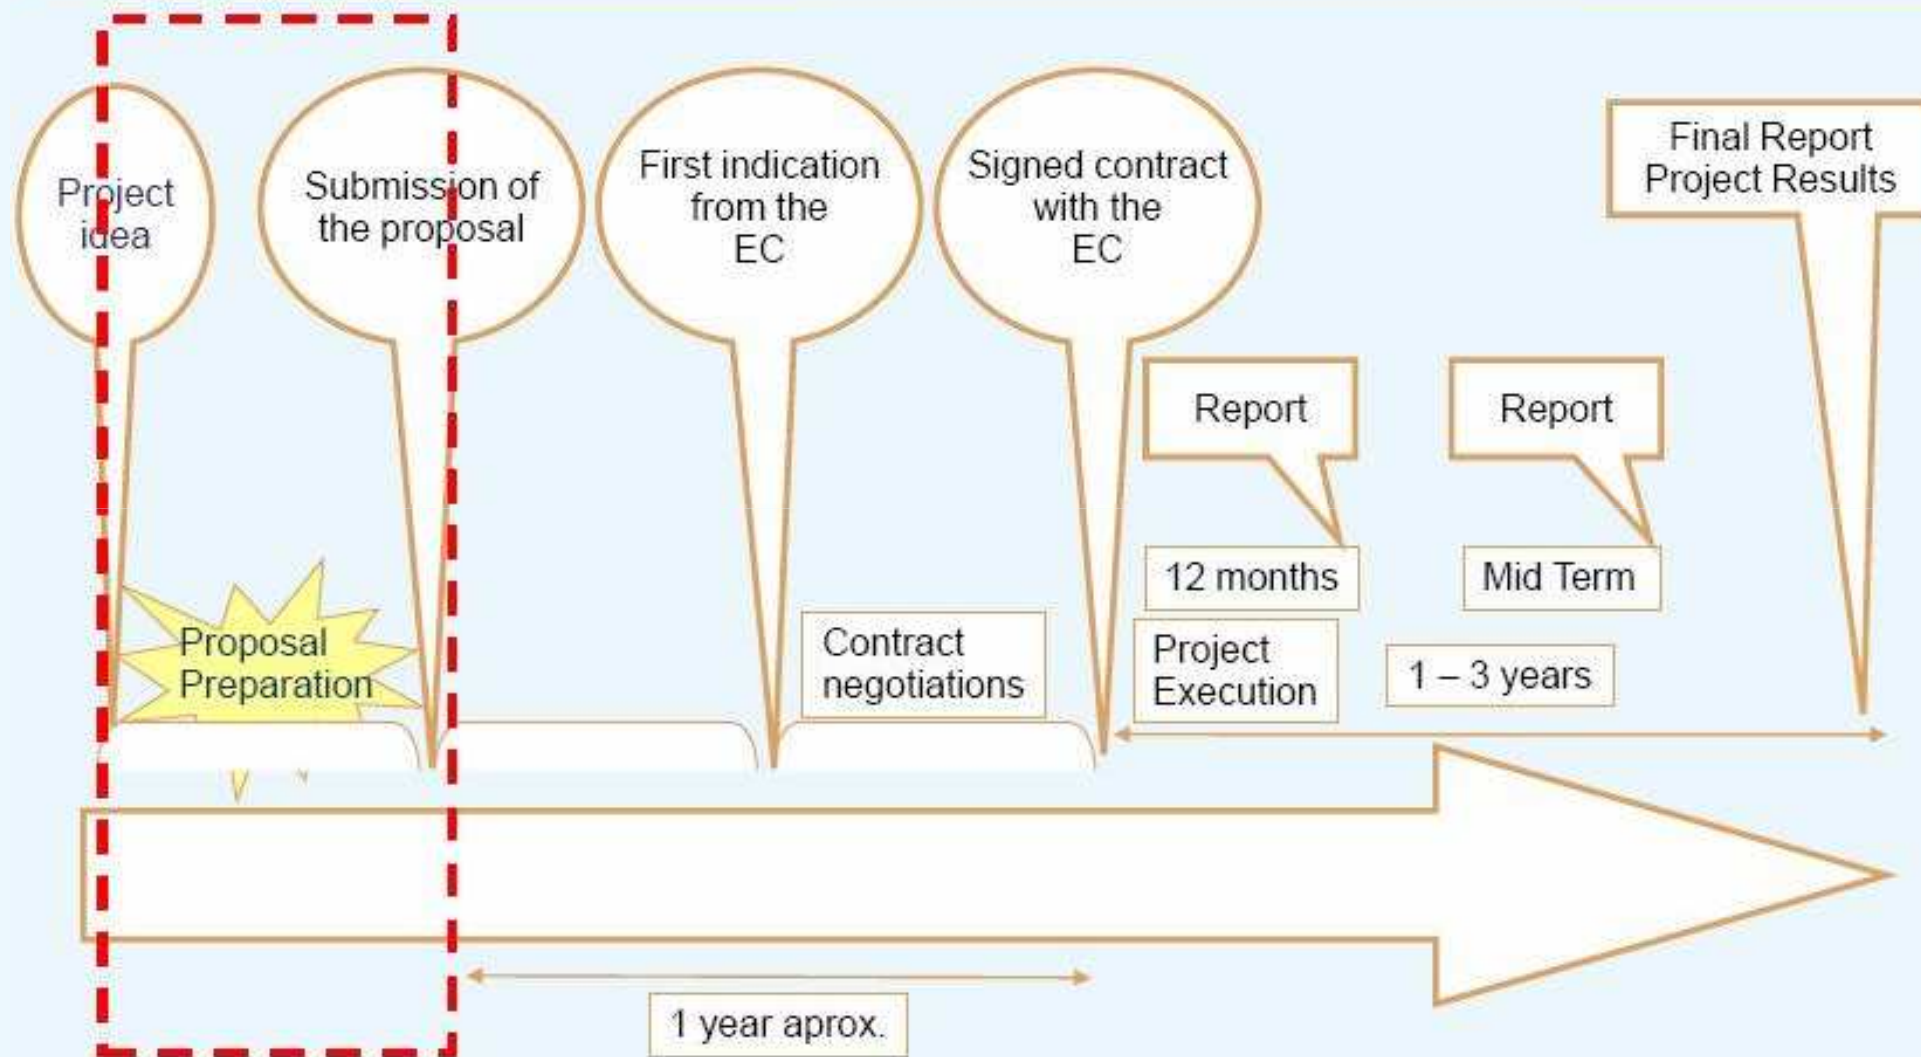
Project idea

Submission of the proposal

First indication from the EC

Signed contract with the EC

Final Report Project Results

Report

Report

12 months

Mid Term

Proposal Preparation

Contract negotiations

Project Execution

1 – 3 years

1 year aprox.